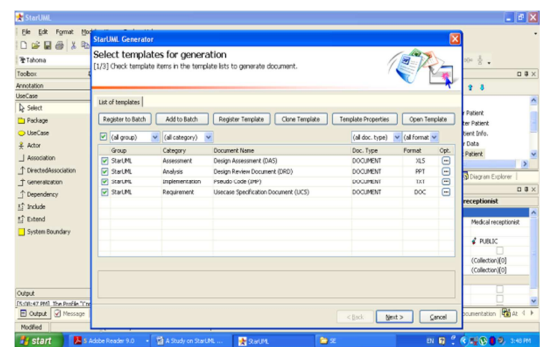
StarUML

File Edit Format

Tahoma

Toolbox

Annotation

UseCase

Select

Package

UseCase

Actor

Association

DirectedAssociation

Generalization

Dependency

Include

Extend

System Boundary

StarUML Generator

Select templates for generation

[1/3] Check template items in the template lists to generate document.

List of templates

Register to Batch | Add to Batch | Register Template | Clone Template | Template Properties | Open Template

(all group) | (all category) | (all doc. type) | (all format)

| Group | Category | Document Name | Doc. Type | Format | Opt. |
|---|---|---|---|---|---|
| StarUML | Assessment | Design Assessment (DAS) | DOCUMENT | XLS | |
| StarUML | Analysis | Design Review Document (DRD) | DOCUMENT | PPT | |
| StarUML | Implementation | Pseudo Code (PPF) | DOCUMENT | TXT | |
| StarUML | Requirement | Usecase Specification Document (UCS) | DOCUMENT | DOC | |

< Back | Next > | Cancel

Patient

w Patient

tient Info.

Data

Patient

Diagram Explorer

receptionist

Medical receptionist

PUBLIC

(Collection)[0]

(Collection)[0]

Output

[5:09:47 PM] The Profile "Co

Output | Message

Modified

ocumentation | Att

start | 5 Adobe Reader 9.0 | A Study on StarUML ... | StarUML | SE

EN | 3:40 PM